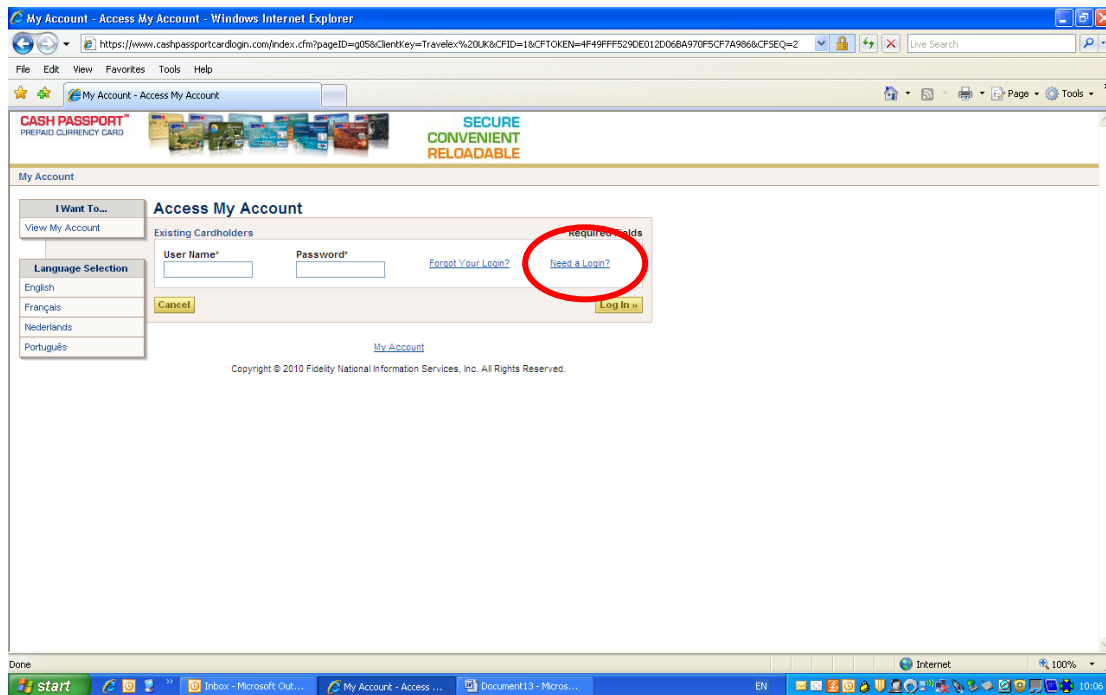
My Account - Access My Account - Windows Internet Explorer

https://www.cashpassportcardlogin.com/index.cfm?pageID=g05&ClientKey=Travelex%20UK&CFID=1&CFTOKEN=4F49FFF529DE012D06BA970F5CF7A986&CFSEQ=2

Live Search

File Edit View Favorites Tools Help

My Account - Access My Account

Page Tools

CASH PASSPORT™
PREPAID CURRENCY CARD

SECURE
CONVENIENT
RELOADABLE

My Account

I Want To...
View My Account

Language Selection
English
Français
Nederlands
Português

Access My Account

Existing Cardholders

Required Fields

User Name*

Password*

Forgot Your Login?

Need a Login?

Cancel

Log In »

My Account

Copyright © 2010 Fidelity National Information Services, Inc. All Rights Reserved.

Done

Internet

100%

start

Inbox - Microsoft Out...

My Account - Access ...

Document13 - Micros...

EN

10:06